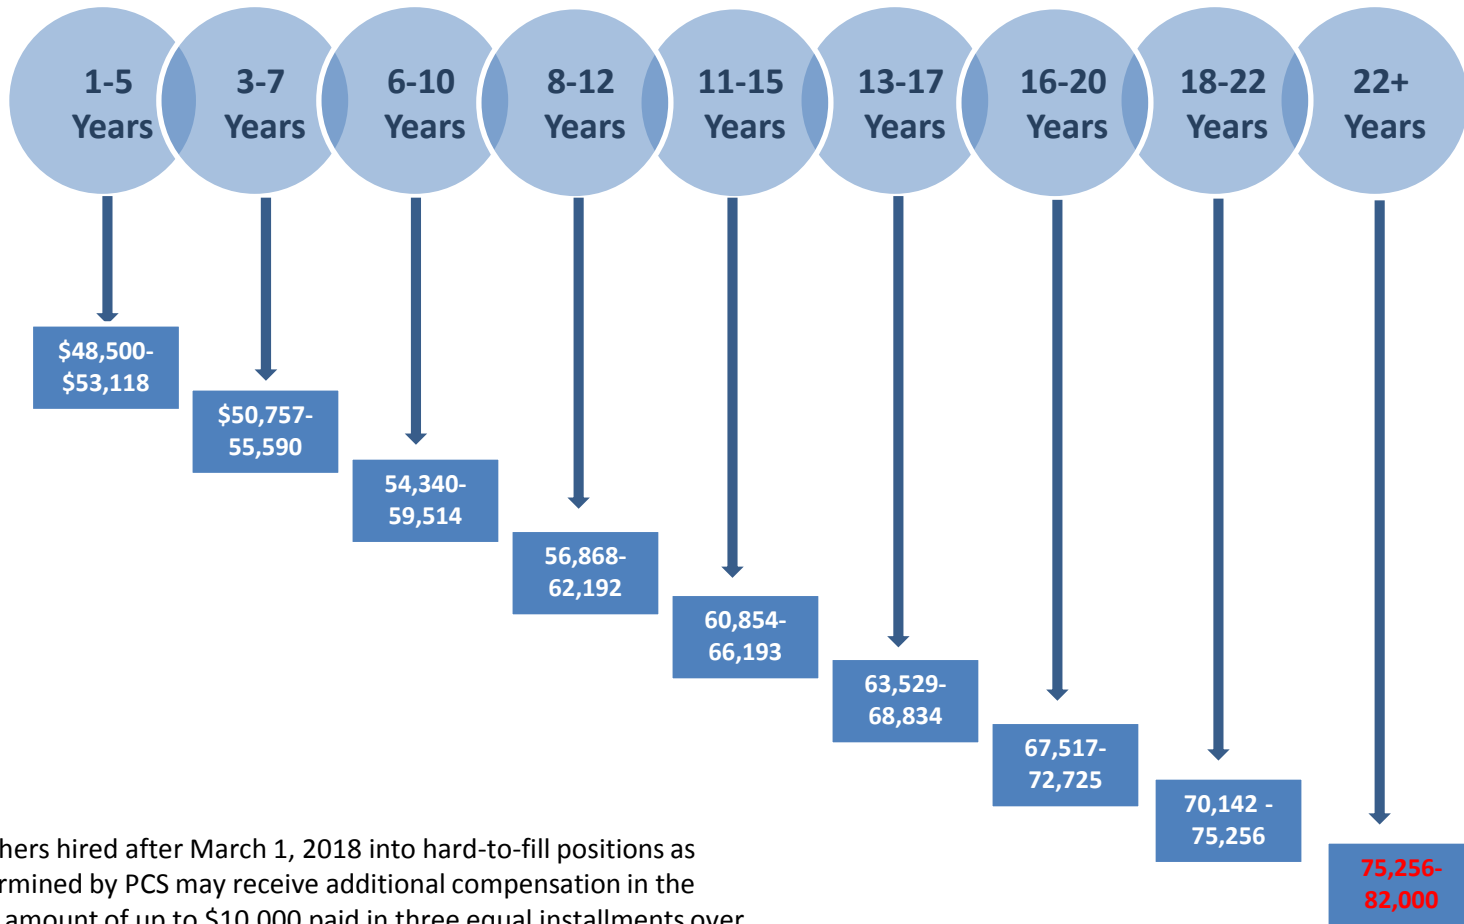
1-5 Years

3-7 Years

6-10 Years

8-12 Years

11-15 Years

13-17 Years

16-20 Years

18-22 Years

22+ Years

$48,500- $53,118

$50,757- 55,590

54,340- 59,514

56,868- 62,192

60,854- 66,193

63,529- 68,834

67,517- 72,725

70,142 - 75,256

75,256- 82,000

hers hired after March 1, 2018 into hard-to-fill positions as rmined by PCS may receive additional compensation in the amount of up to $10,000 paid in three equal installments over